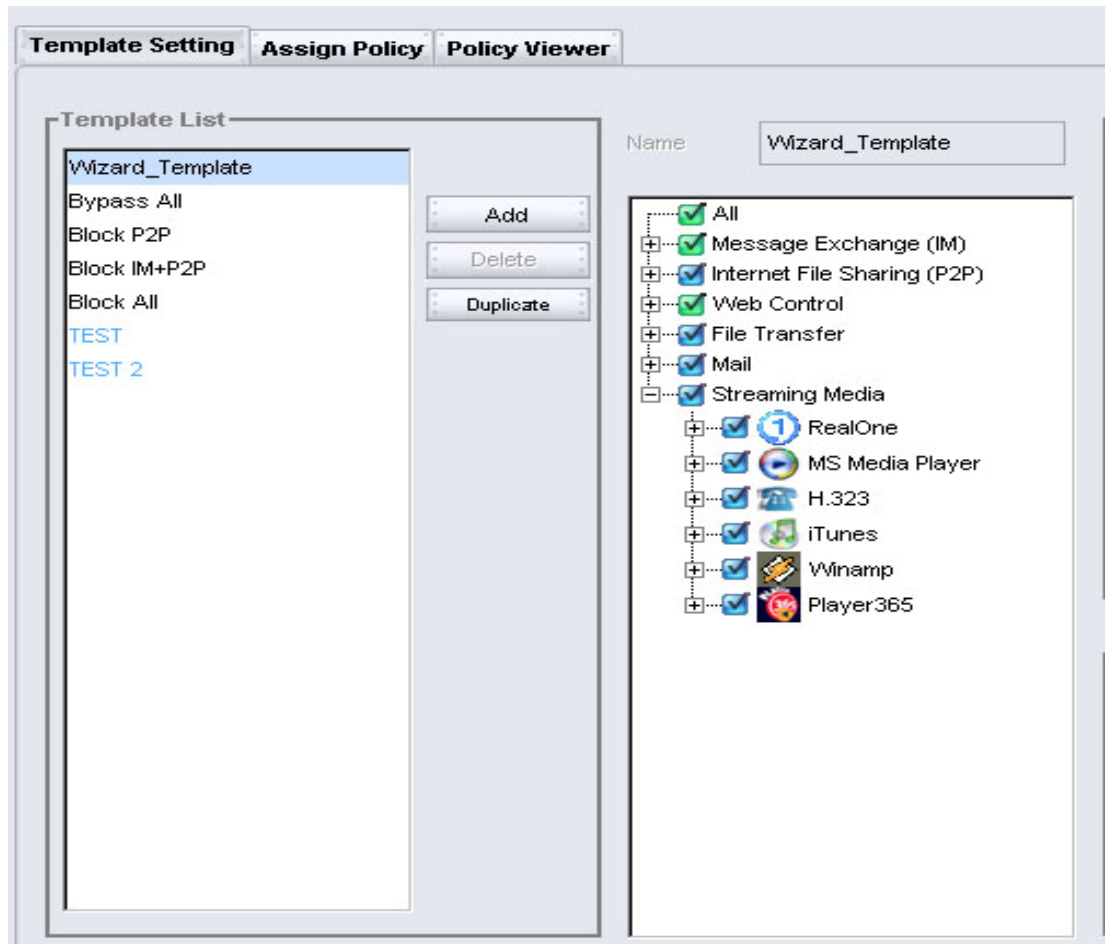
Template Setting
Assign Policy
Policy Viewer

Template List
Wizard_Template
Bypass All
Block P2P
Block IM+P2P
Block All
TEST
TEST 2

Add
Delete
Duplicate

Name
Wizard_Template

All
Message Exchange (IM)
Internet File Sharing (P2P)
Web Control
File Transfer
Mail
Streaming Media
RealOne
MS Media Player
H.323
iTunes
Winamp
Player365